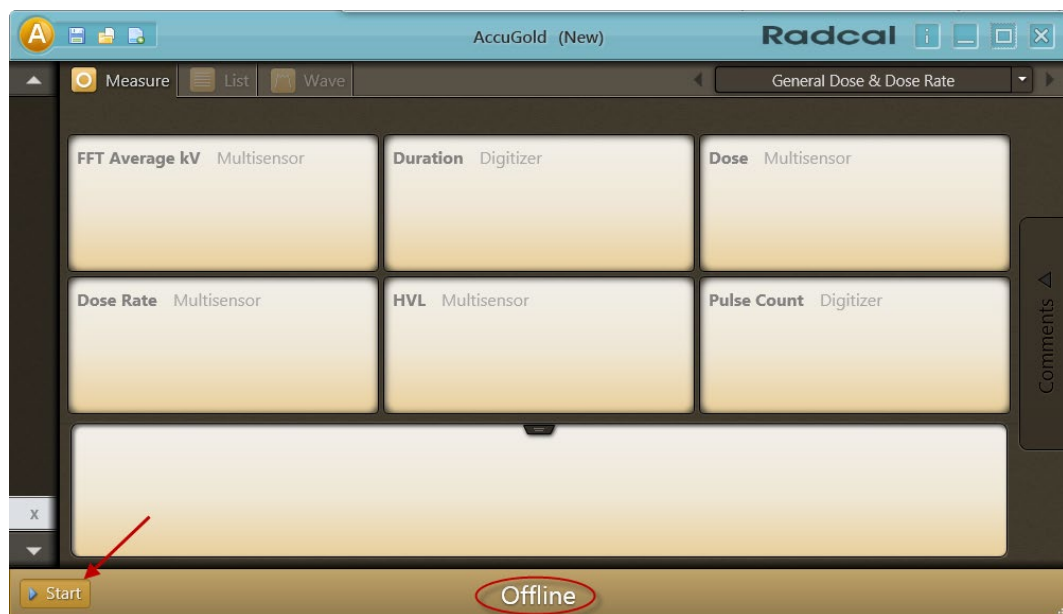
A

AccuGold (New)

Radcal

i

Measure List Wave

General Dose & Dose Rate

FFT Average kV Multisensor

Duration Digitizer

Dose Multisensor

Dose Rate Multisensor

HVL Multisensor

Pulse Count Digitizer

Comments

x

Start

Offline